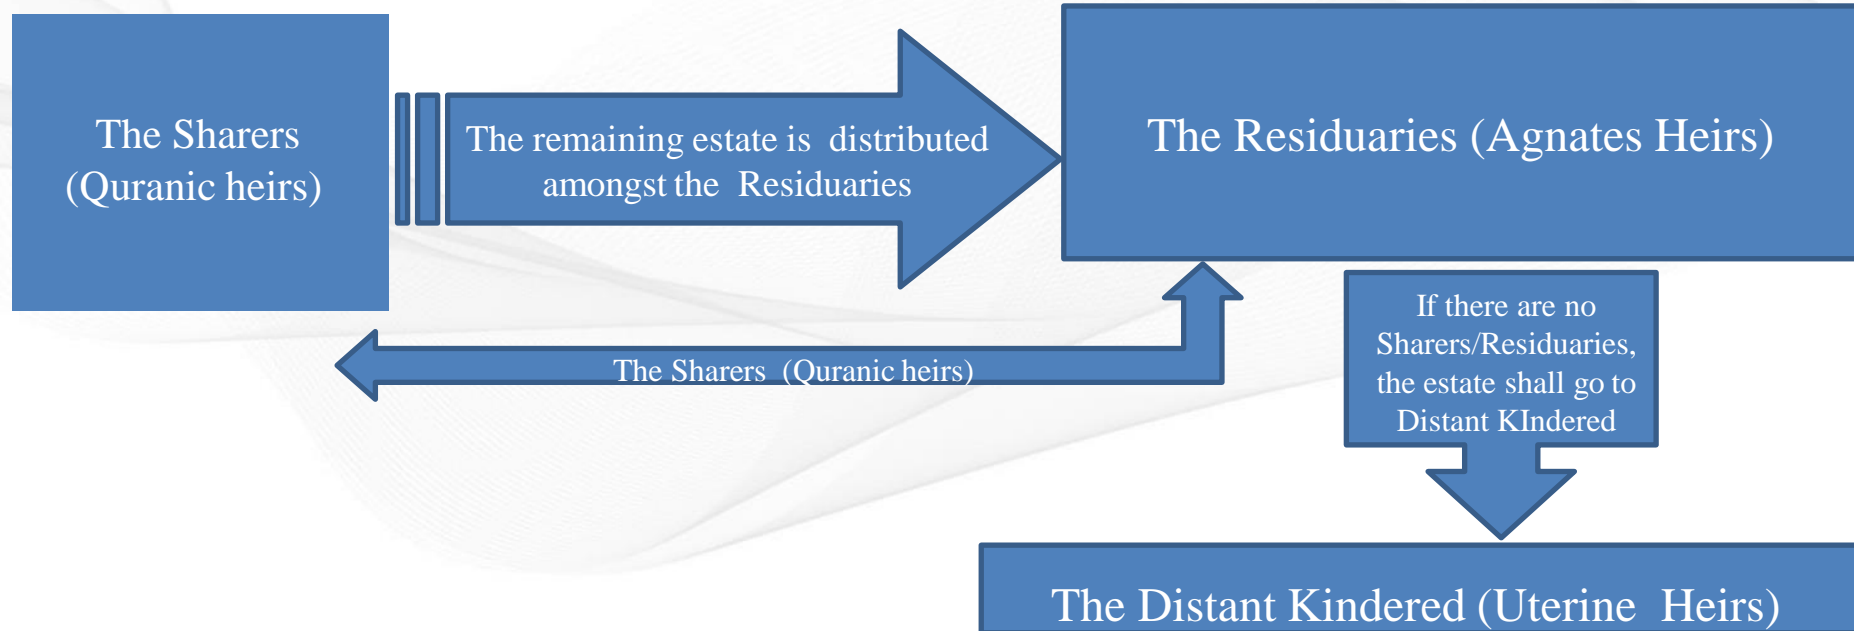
The Sharers (Quranic heirs)

The remaining estate is distributed amongst the Residuaries

The Residuaries (Agnates Heirs)

The Sharers (Quranic heirs)

If there are no Sharers/Residuaries, the estate shall go to Distant KIndered

The Distant Kindered (Uterine Heirs)